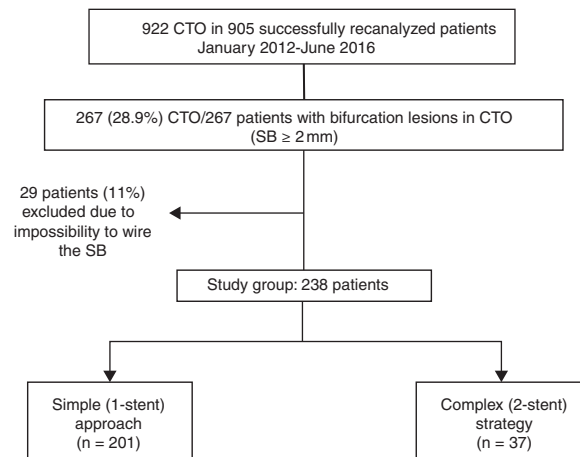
922 CTO in 905 successfully recanalyzed patients
January 2012-June 2016

267 (28.9%) CTO/267 patients with bifurcation lesions in CTO
(SB $\geq$ 2 mm)

29 patients (11%)
excluded due to
impossibility to wire
the SB

Study group: 238 patients

Simple (1-stent)
approach
(n = 201)

Complex (2-stent)
strategy
(n = 37)